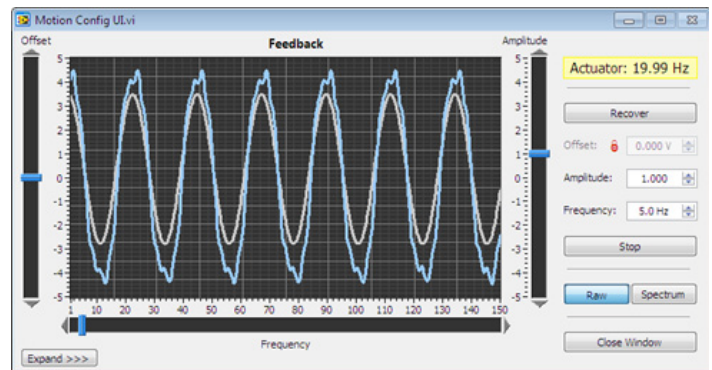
Motion Config UI.vi

Offset

Feedback

Amplitude

5
4
3
2
1
0
-1
-2
-3
-4
-5

1 10 20 30 40 50 60 70 80 90 100 110 120 130 140 150

5
4
3
2
1
0
-1
-2
-3
-4
-5

Frequency

Expand >>>

Actuator: 19.99 Hz

Recover

Offset: 0.000 V

Amplitude: 1.000

Frequency: 5.0 Hz

Stop

Raw

Spectrum

Close Window